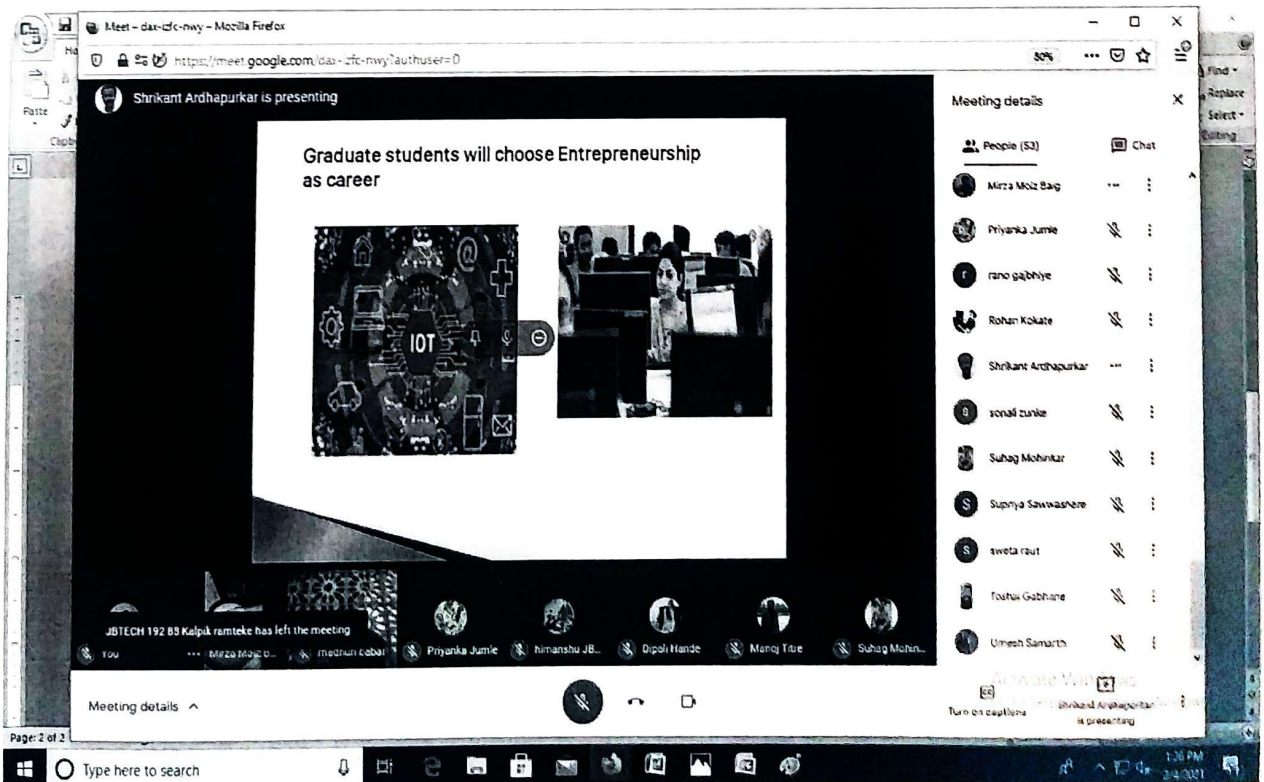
Meet – dax-zfc-nwy – Mozilla Firefox

https://meet.google.com/dax-zfc-nwy?authuser=0

30%

Shrikant Ardhapurkar is presenting

Graduate students will choose Entrepreneurship as career

IOT

Meeting details

People (53)

Chat

Mirza Moiz Baig

Priyanka Jumle

rano gajbhiye

Rohan Kokate

Shrikant Ardhapurkar

sonali zunke

Suhag Mohitkar

Supriya Sawwashere

sweta raut

Toshal Gabhane

Umesh Samarth

JBTECH 192 83 Kalpik ramteke has left the meeting

You

Mirza Moiz b...

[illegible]

Priyanka Jumle

himanshu JB...

Dipali Hande

Manoj Titre

Suhag Mohin...

Meeting details ^

Turn on captions

Shrikant Ardhapurkar is presenting

Activate Windows

Paste

Find

Replace

Select

Editing

Page: 2 of 2

Type here to search

1:26 PM

2/4/2021